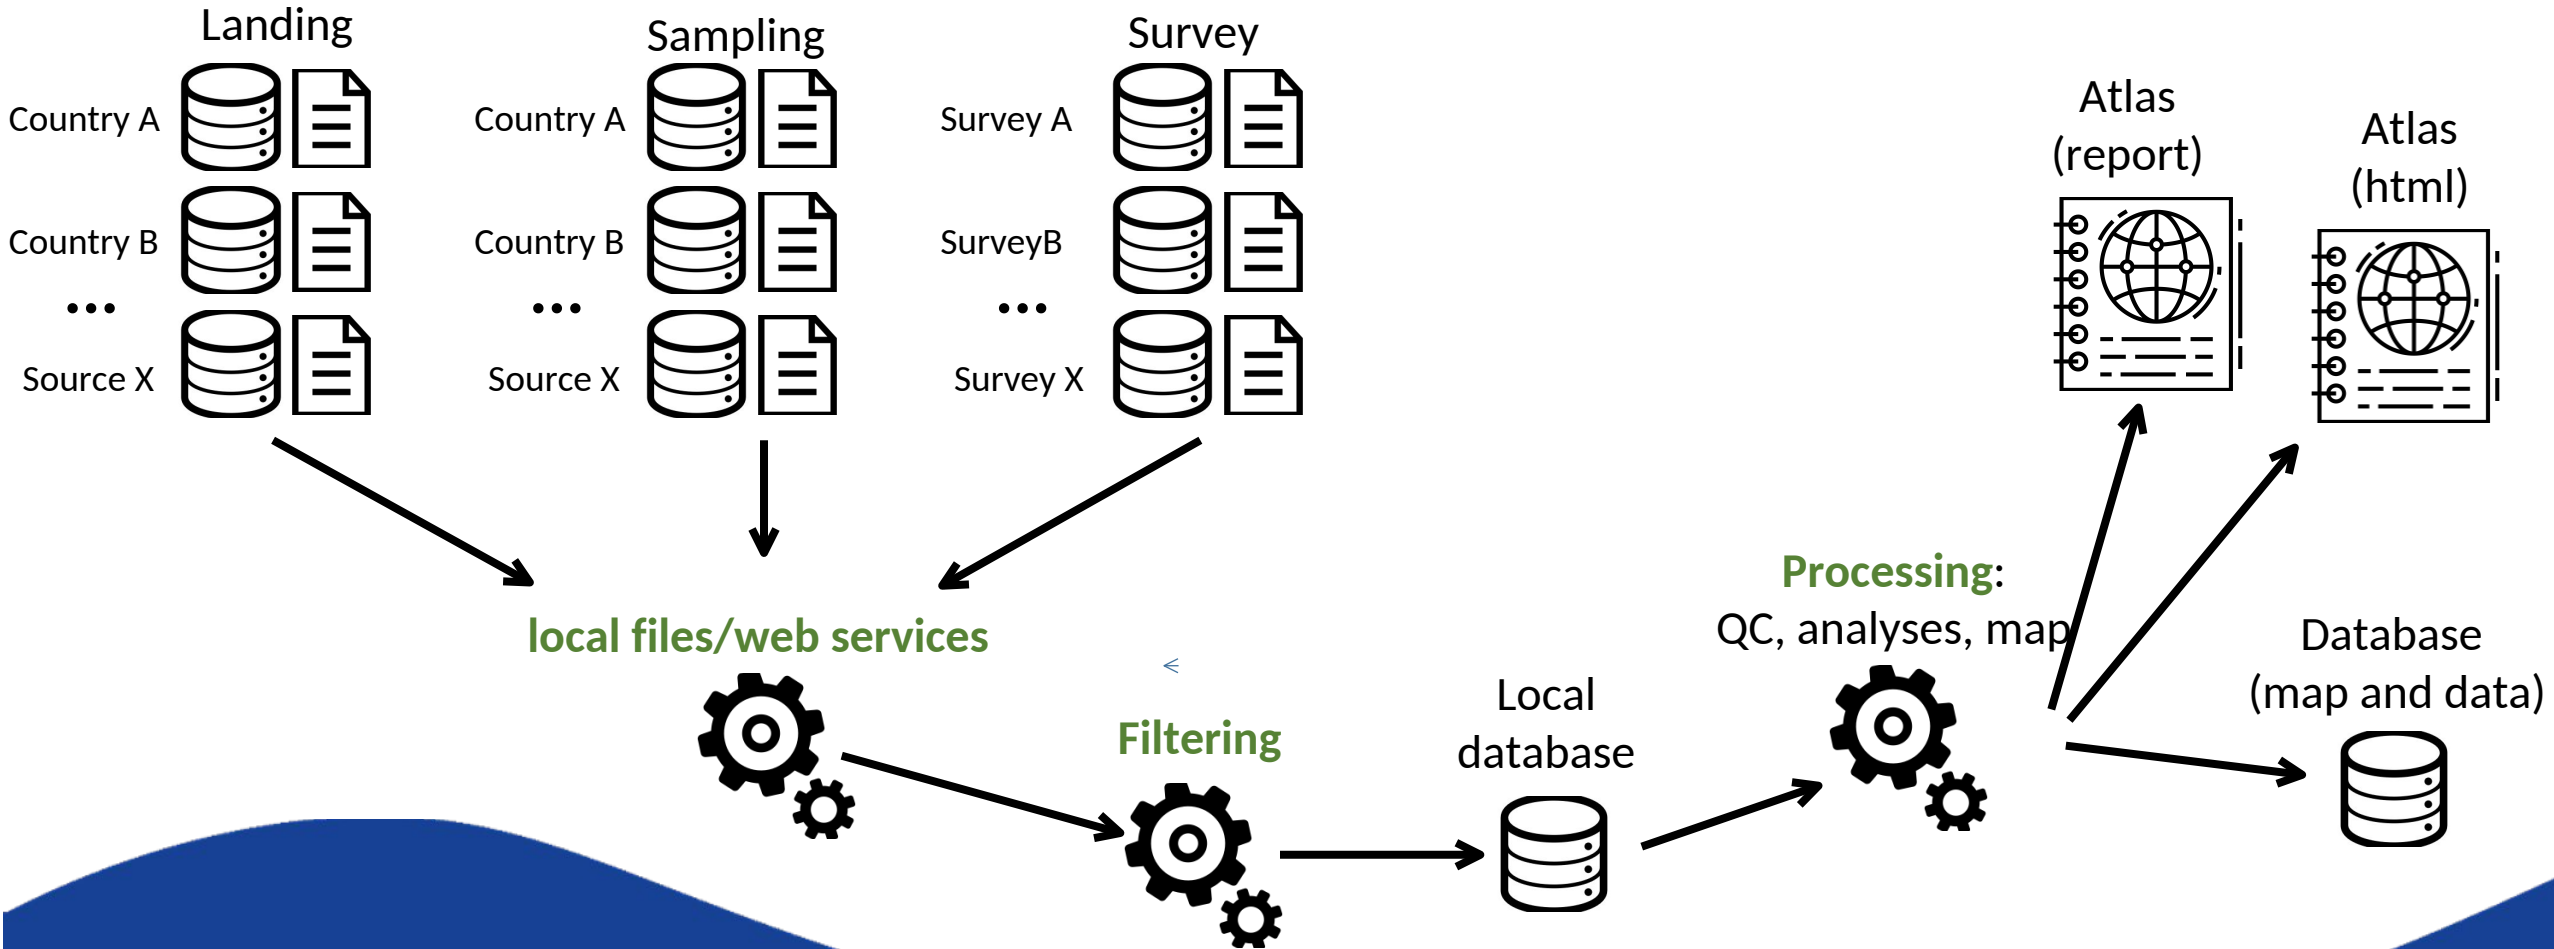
Landing

Country A

Country B

...

Source X

Sampling

Country A

Country B

...

Source X

Survey

Survey A

SurveyB

...

Survey X

Atlas (report)

Atlas (html)

local files/web services

Filtering

Local database

Processing: QC, analyses, map

Database (map and data)